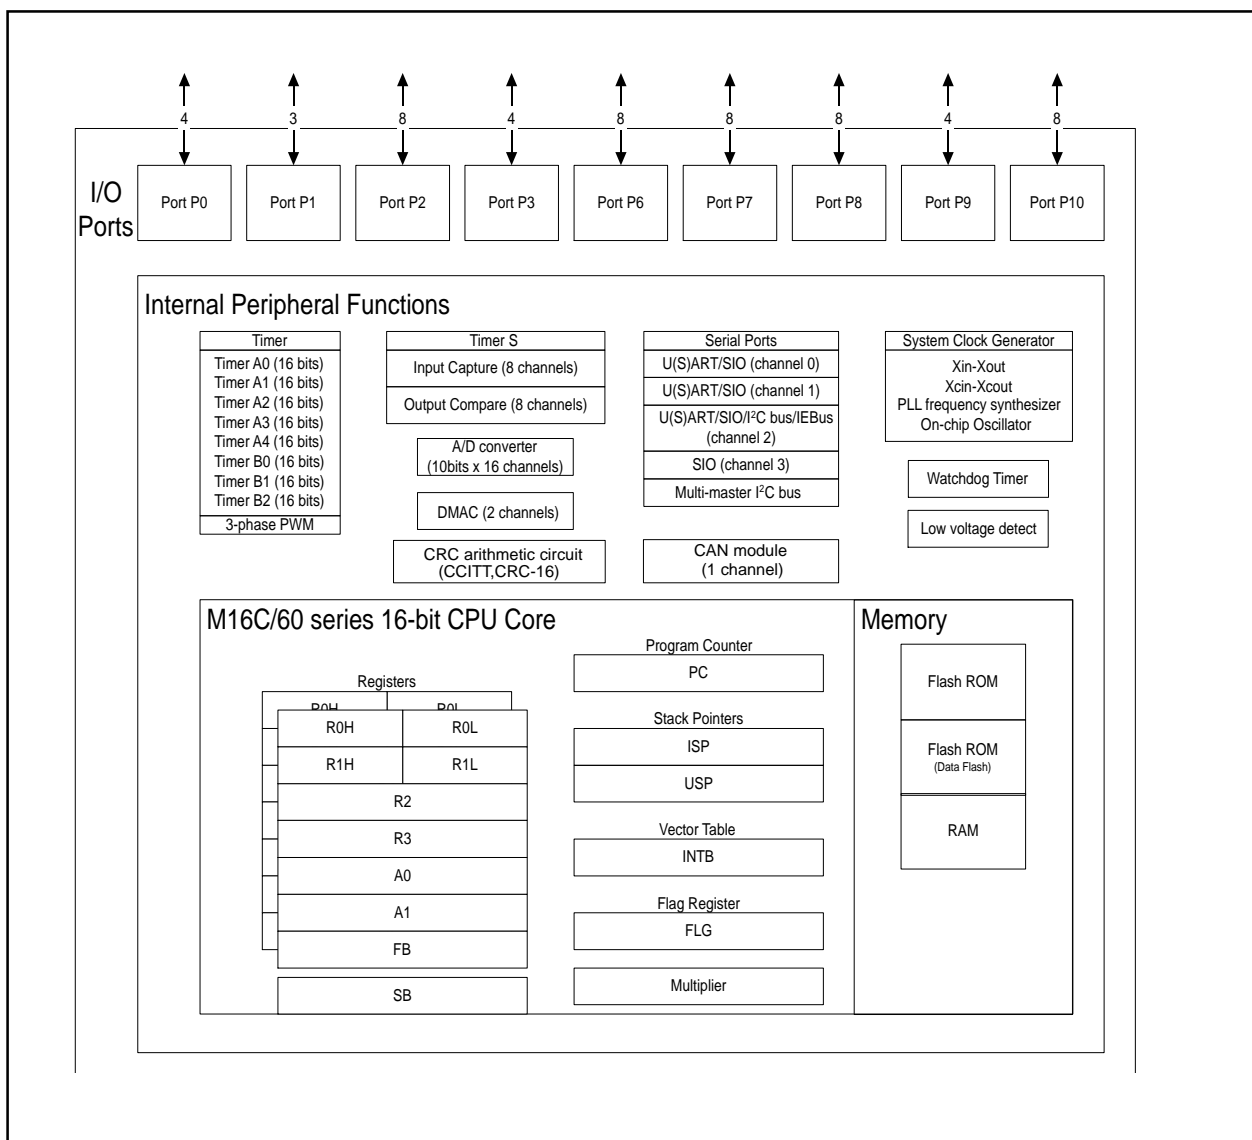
4 3 8 4 8 8 8 4 8

I/O Ports

Port P0 Port P1 Port P2 Port P3 Port P6 Port P7 Port P8 Port P9 Port P10

Internal Peripheral Functions

Timer
Timer A0 (16 bits)
Timer A1 (16 bits)
Timer A2 (16 bits)
Timer A3 (16 bits)
Timer A4 (16 bits)
Timer B0 (16 bits)
Timer B1 (16 bits)
Timer B2 (16 bits)
3-phase PWM

Timer S
Input Capture (8 channels)
Output Compare (8 channels)

A/D converter
(10bits x 16 channels)

DMAC (2 channels)

CRC arithmetic circuit
(CCITT,CRC-16)

Serial Ports
U(S)ART/SIO (channel 0)
U(S)ART/SIO (channel 1)
U(S)ART/SIO/I$^2$C bus/IEBus
(channel 2)
SIO (channel 3)
Multi-master I$^2$C bus

CAN module
(1 channel)

System Clock Generator
Xin-Xout
Xcin-Xcout
PLL frequency synthesizer
On-chip Oscillator

Watchdog Timer

Low voltage detect

M16C/60 series 16-bit CPU Core

Registers
R0H R0L
R0H R0L
R1H R1L
R2
R3
A0
A1
FB
SB

Program Counter
PC

Stack Pointers
ISP
USP

Vector Table
INTB

Flag Register
FLG

Multiplier

Memory

Flash ROM

Flash ROM
(Data Flash)

RAM